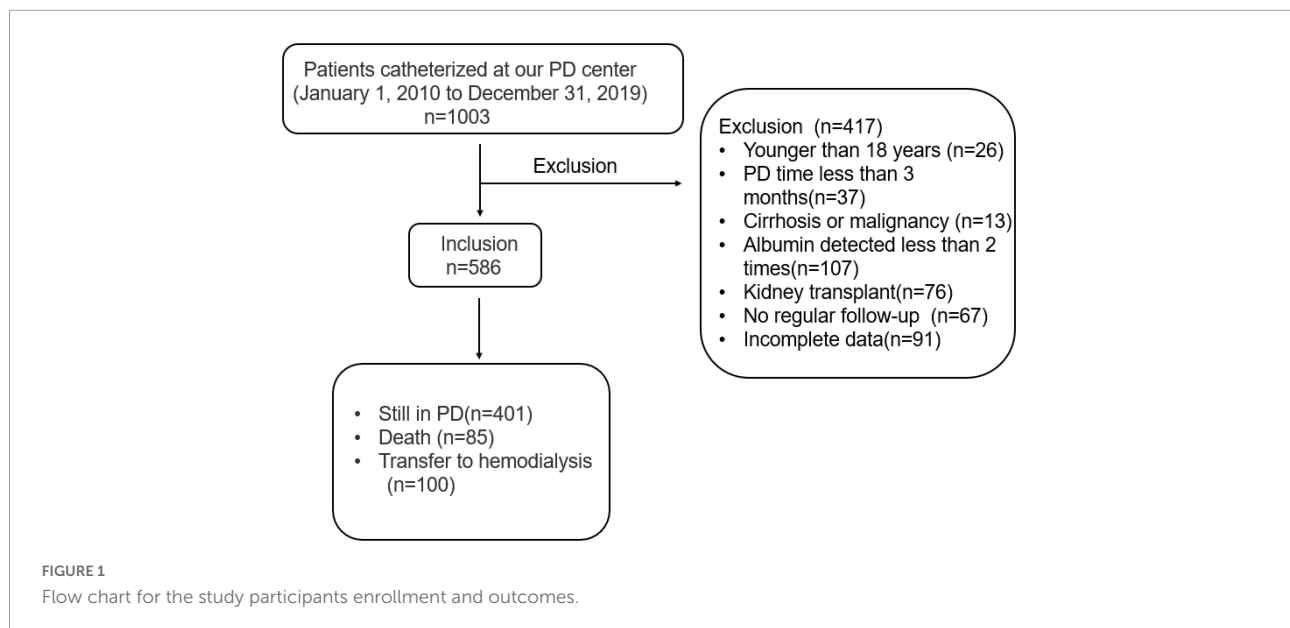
Patients catheterized at our PD center (January 1, 2010 to December 31, 2019) n=1003

Exclusion

Exclusion (n=417)
• Younger than 18 years (n=26)
• PD time less than 3 months(n=37)
• Cirrhosis or malignancy (n=13)
• Albumin detected less than 2 times(n=107)
• Kidney transplant(n=76)
• No regular follow-up (n=67)
• Incomplete data(n=91)

Inclusion n=586

• Still in PD(n=401)
• Death (n=85)
• Transfer to hemodialysis (n=100)

FIGURE 1
Flow chart for the study participants enrollment and outcomes.